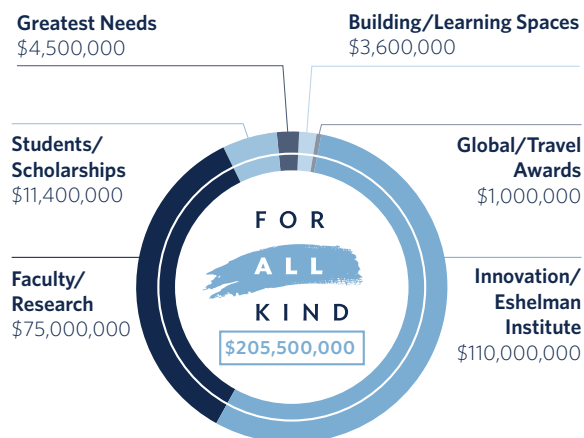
Greatest Needs
$4,500,000

Building/Learning Spaces
$3,600,000

Students/
Scholarships
$11,400,000

Global/Travel
Awards
$1,000,000

FOR
ALL
KIND
$205,500,000

Faculty/
Research
$75,000,000

Innovation/
Eshelman
Institute
$110,000,000